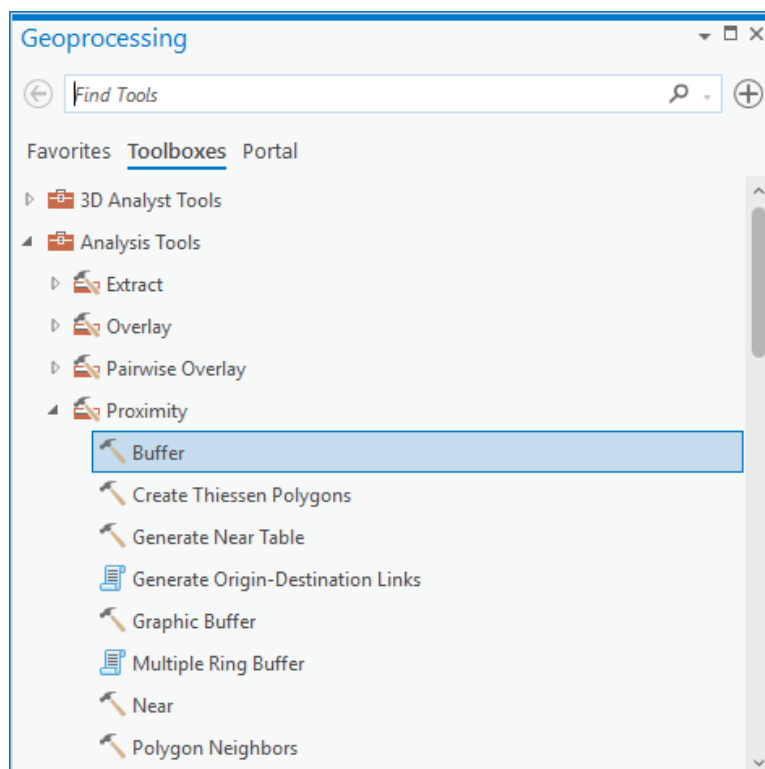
Geoprocessing

Find Tools

Favorites Toolboxes Portal

3D Analyst Tools
Analysis Tools
Extract
Overlay
Pairwise Overlay
Proximity
Buffer
Create Thiessen Polygons
Generate Near Table
Generate Origin-Destination Links
Graphic Buffer
Multiple Ring Buffer
Near
Polygon Neighbors